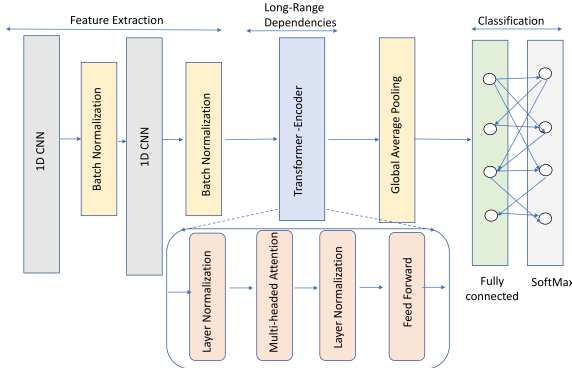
Feature Extraction

Long-Range Dependencies

Classification

1D CNN

Batch Normalization

1D CNN

Batch Normalization

Transformer -Encoder

Global Average Pooling

Layer Normalization

Multi-headed Attention

Layer Normalization

Feed Forward

Fully connected

SoftMax